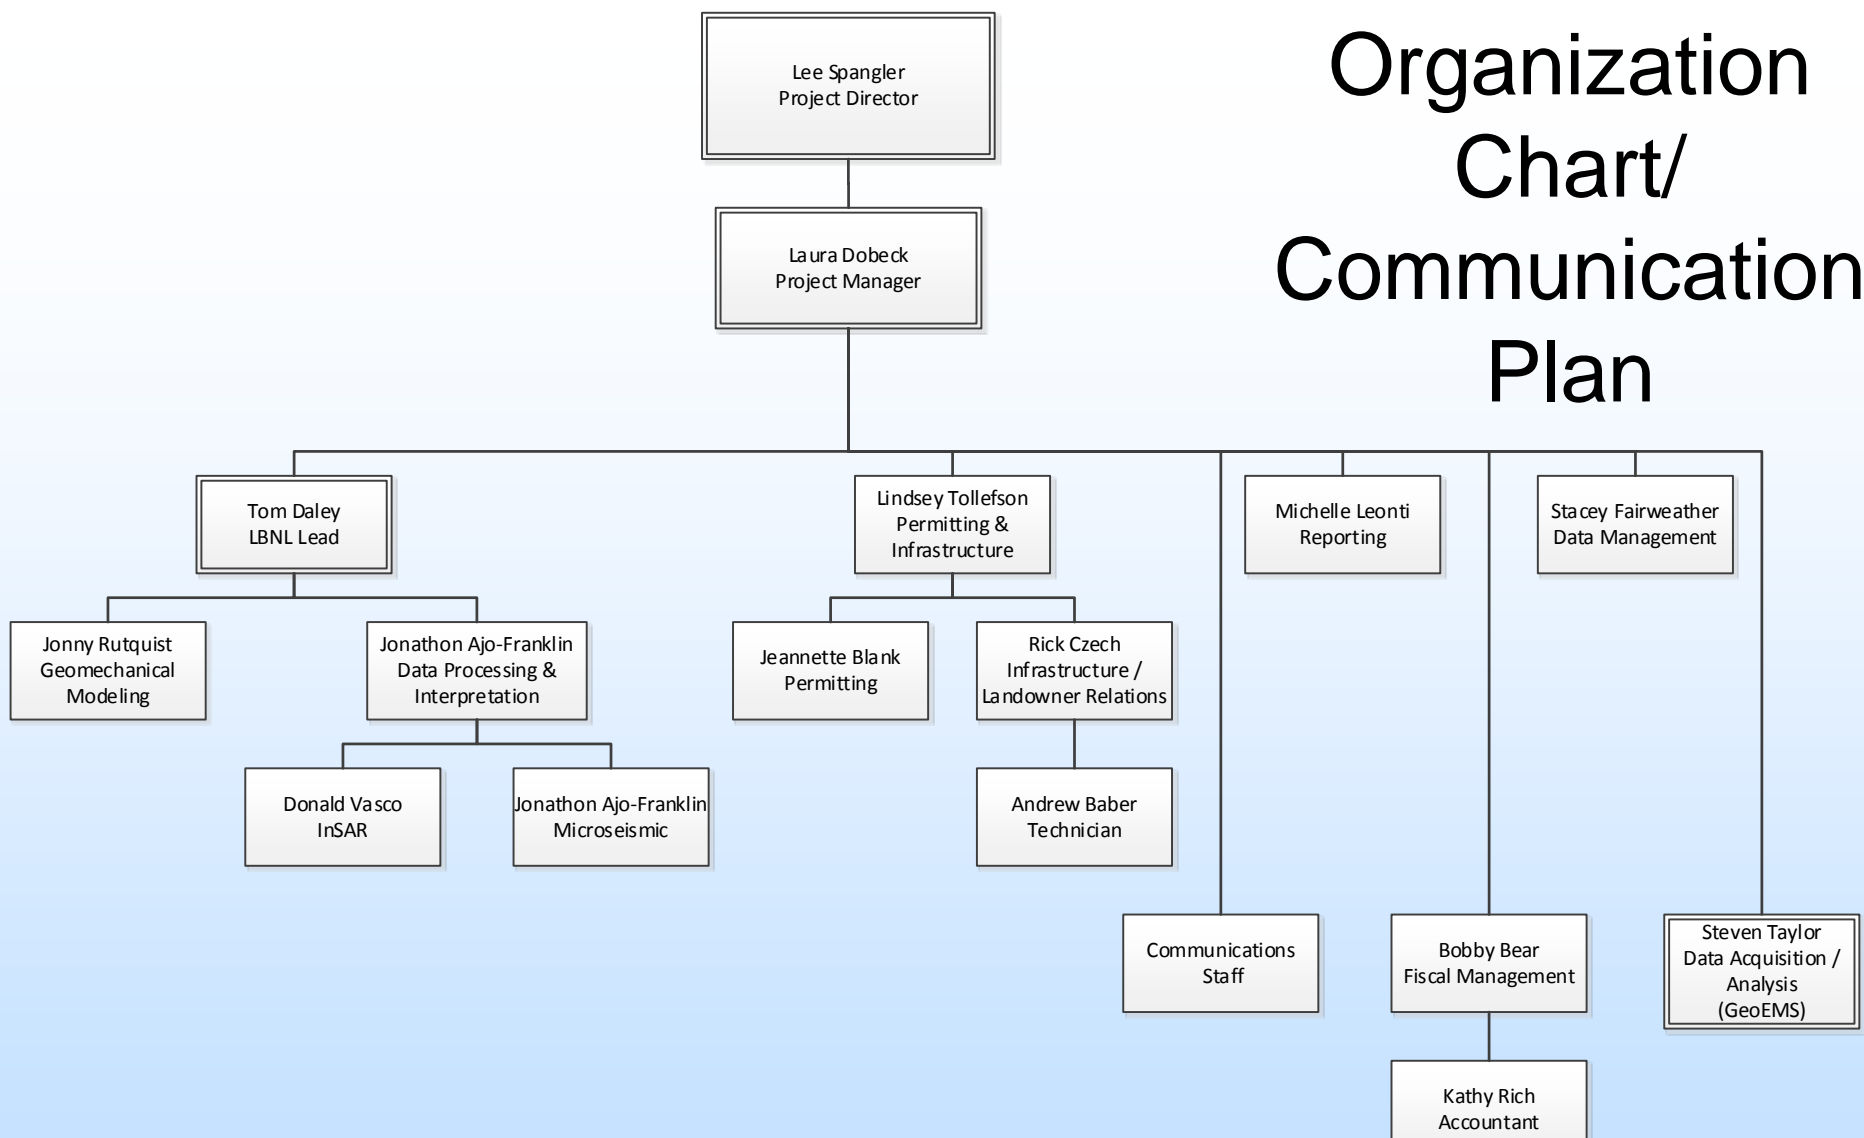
Organization Chart/ Communication Plan

Lee Spangler
Project Director

Laura Dobeck
Project Manager

Tom Daley
LBNL Lead

Lindsey Tollefson
Permitting &
Infrastructure

Michelle Leonti
Reporting

Stacey Fairweather
Data Management

Jonny Rutquist
Geomechanical
Modeling

Jonathon Ajo-Franklin
Data Processing &
Interpretation

Jeannette Blank
Permitting

Rick Czech
Infrastructure /
Landowner Relations

Donald Vasco
InSAR

Jonathon Ajo-Franklin
Microseismic

Andrew Baber
Technician

Communications
Staff

Bobby Bear
Fiscal Management

Steven Taylor
Data Acquisition /
Analysis
(GeoEMS)

Kathy Rich
Accountant